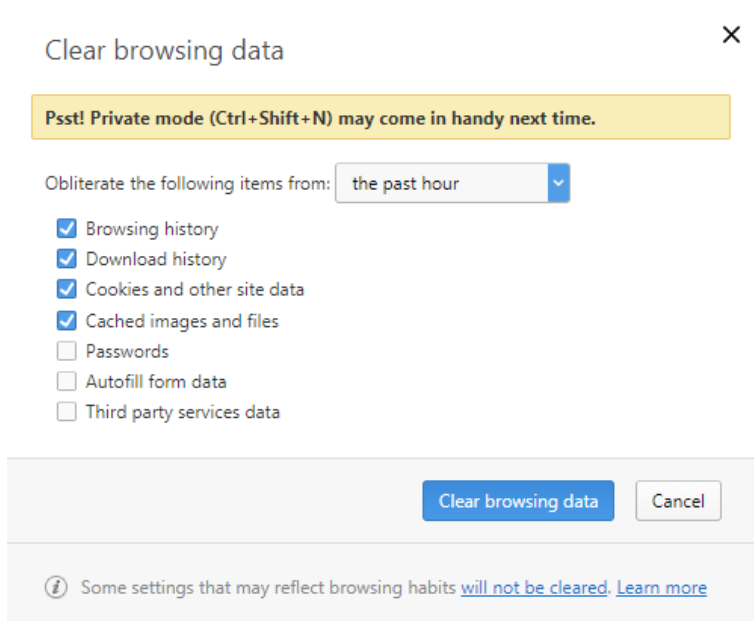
Clear browsing data

×

Psst! Private mode (Ctrl+Shift+N) may come in handy next time.

Obliterate the following items from: the past hour

Browsing history
Download history
Cookies and other site data
Cached images and files
Passwords
Autofill form data
Third party services data

Clear browsing data
Cancel

Some settings that may reflect browsing habits will not be cleared. Learn more